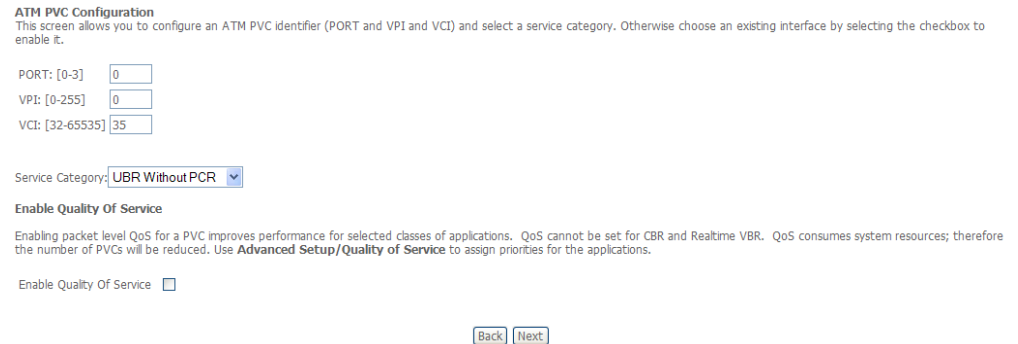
**ATM PVC Configuration**
This screen allows you to configure an ATM PVC identifier (PORT and VPI and VCI) and select a service category. Otherwise choose an existing interface by selecting the checkbox to enable it.

PORT: [0-3] 0
VPI: [0-255] 0
VCI: [32-65535] 35

Service Category: UBR Without PCR

**Enable Quality Of Service**

Enabling packet level QoS for a PVC improves performance for selected classes of applications. QoS cannot be set for CBR and Realtime VBR. QoS consumes system resources; therefore the number of PVCs will be reduced. Use **Advanced Setup/Quality of Service** to assign priorities for the applications.

Enable Quality Of Service

Back Next